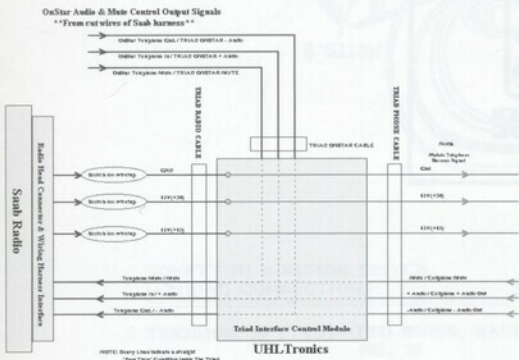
OnStar Audio & Mute Control Output Signals
**From cut wires of Saab harness**

OnStar Telephone Gnd / TRIAD ONSTAR - Audio
OnStar Telephone In / TRIAD ONSTAR + Audio
OnStar Telephone Mute / TRIAD ONSTAR MUTE

TRIAD RADIO CABLE
TRIAD ONSTAR CABLE
TRIAD PHONE CABLE

Saab Radio

Radio Head Connector & Wiring Harness Interface

Switch-to-wire-tap
Switch-to-wire-tap
Switch-to-wire-tap

GND
12V(+30)
12V(+15)

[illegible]
Mobile Telephone Harness Signal
Gnd
12V(+30)
12V(+15)

Telephone Mute / Mute
Telephone In / + Audio
Telephone Gnd / - Audio

Mute / Cellphone Mute
+ Audio / Cellphone + Audio Out
- Audio / Cellphone - Audio Out

Triad Interface Control Module

UHLTronics

NOTE: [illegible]
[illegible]